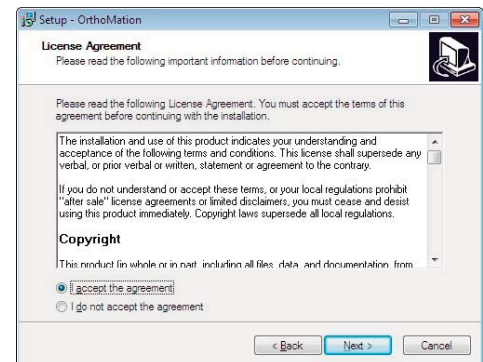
Setup - OrthoMation

License Agreement
Please read the following important information before continuing.

Please read the following License Agreement. You must accept the terms of this agreement before continuing with the installation.

The installation and use of this product indicates your understanding and acceptance of the following terms and conditions. This license shall supersede any verbal, or prior verbal or written, statement or agreement to the contrary.

If you do not understand or accept these terms, or your local regulations prohibit "after sale" license agreements or limited disclaimers, you must cease and desist using this product immediately. Copyright laws supersede all local regulations.

Copyright

This product (in whole or in part, including all files, data, and documentation, from

I accept the agreement
I do not accept the agreement

< Back Next > Cancel